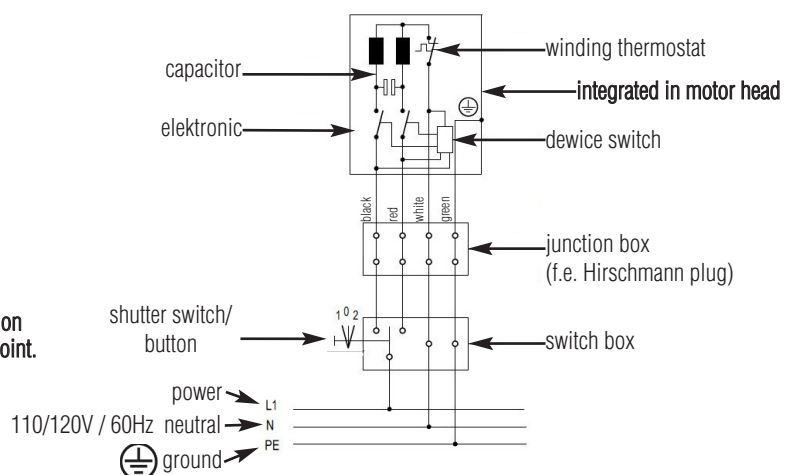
capacitor
winding thermostat
integrated in motor head
elektronic
dewice switch
black red white green
junction box
(f.e. Hirschmann plug)
on
oint.
shutter switch/
button
1 0 2
switch box
power
L1
110/120V / 60Hz neutral
N
PE
ground